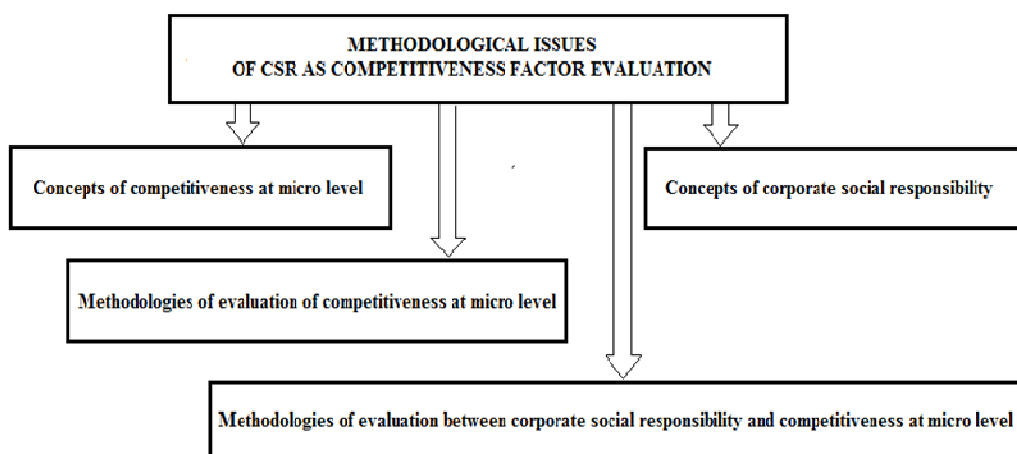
METHODOLOGICAL ISSUES
OF CSR AS COMPETITIVENESS FACTOR EVALUATION

Concepts of competitiveness at micro level

Concepts of corporate social responsibility

Methodologies of evaluation of competitiveness at micro level

Methodologies of evaluation between corporate social responsibility and competitiveness at micro level